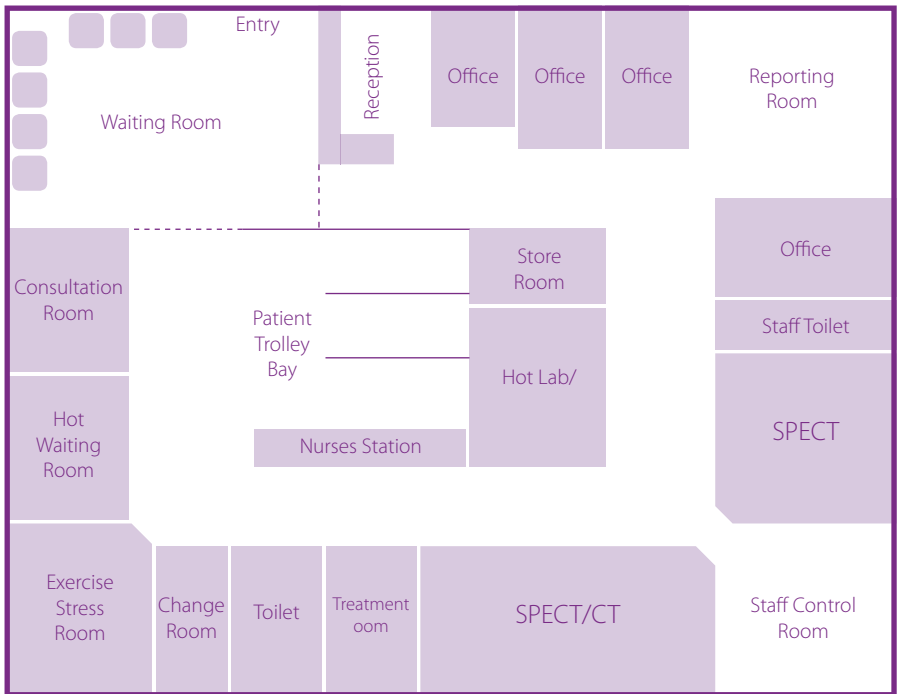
Entry

Waiting Room

Reception

Office

Office

Office

Reporting Room

Consultation Room

Patient Trolley Bay

Store Room

Office

Staff Toilet

Hot Lab/

SPECT

Hot Waiting Room

Nurses Station

Exercise Stress Room

Change Room

Toilet

Treatment oom

SPECT/CT

Staff Control Room